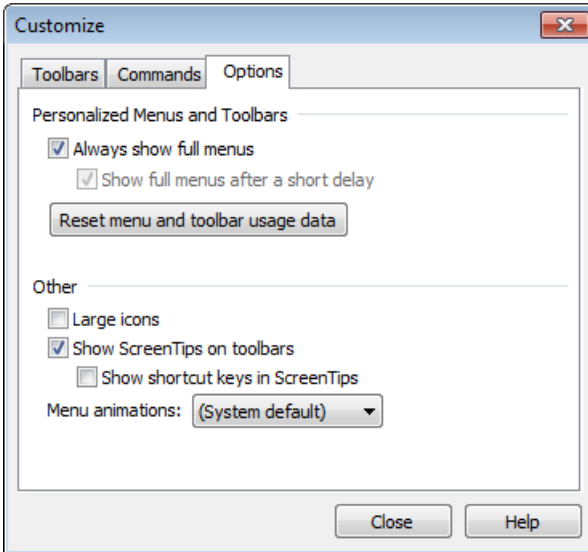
Customize

Toolbars Commands Options

Personalized Menus and Toolbars

Always show full menus

Show full menus after a short delay

Reset menu and toolbar usage data

Other

Large icons

Show ScreenTips on toolbars

Show shortcut keys in ScreenTips

Menu animations: (System default)

Close Help